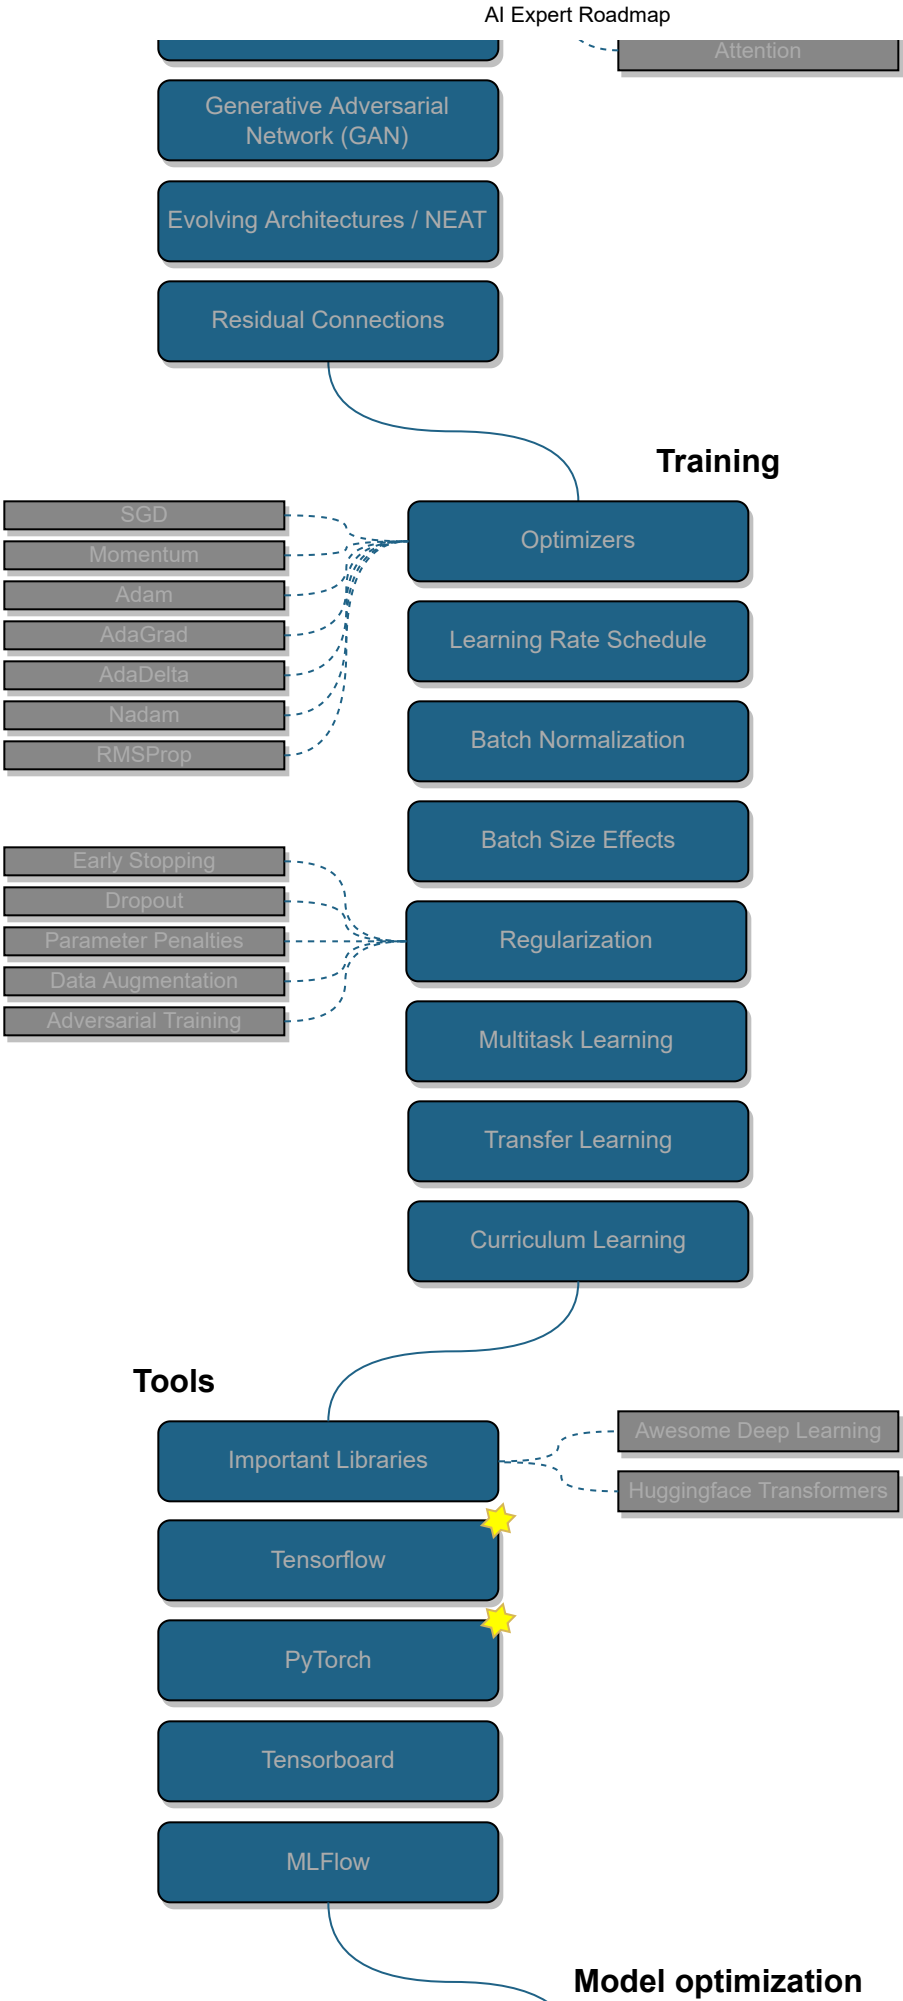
AI Expert Roadmap

Attention

Generative Adversarial Network (GAN)

Evolving Architectures / NEAT

Residual Connections

Training

SGD
Momentum
Adam
AdaGrad
AdaDelta
Nadam
RMSProp

Optimizers

Learning Rate Schedule

Batch Normalization

Batch Size Effects

Early Stopping
Dropout
Parameter Penalties
Data Augmentation
Adversarial Training

Regularization

Multitask Learning

Transfer Learning

Curriculum Learning

Tools

Important Libraries

Awesome Deep Learning
Huggingface Transformers

Tensorflow

PyTorch

Tensorboard

MLFlow

Model optimization